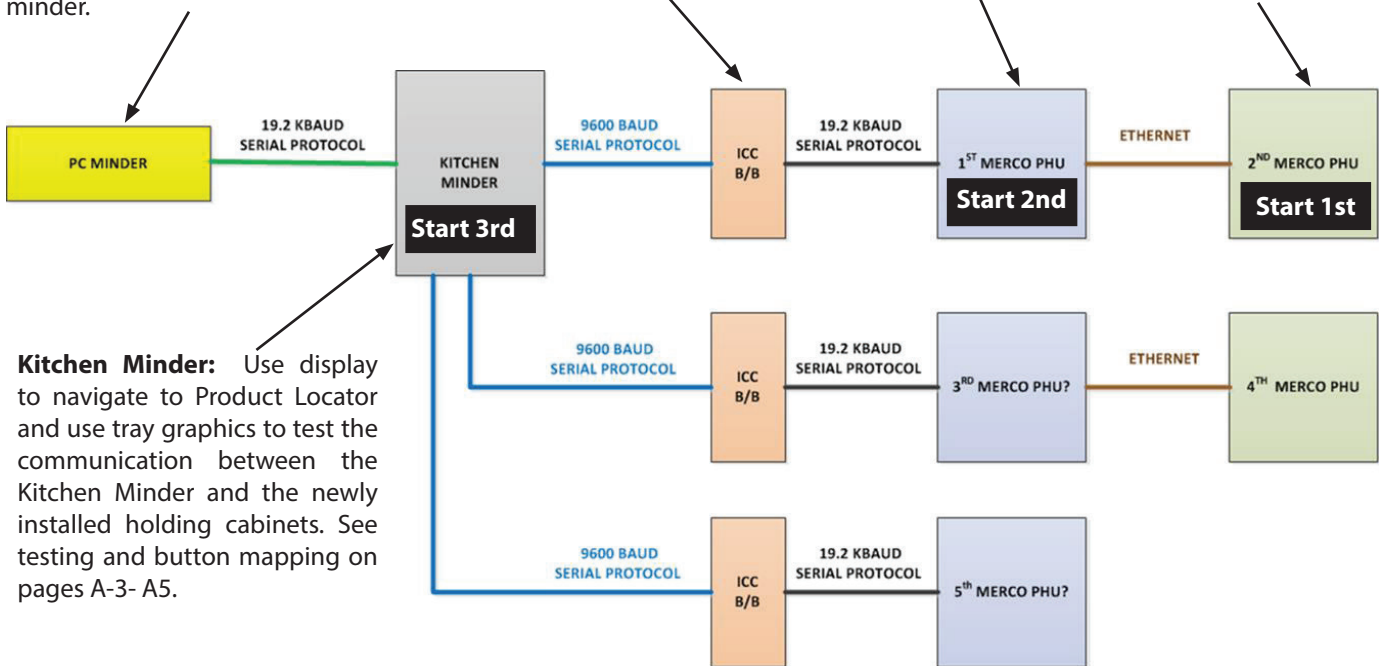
minder.

PC MINDER

19.2 KBAUD SERIAL PROTOCOL

KITCHEN MINDER

Start 3rd

9600 BAUD SERIAL PROTOCOL

ICC B/B

19.2 KBAUD SERIAL PROTOCOL

1$^{ST}$ MERCO PHU

Start 2nd

ETHERNET

2$^{ND}$ MERCO PHU

Start 1st

**Kitchen Minder:** Use display to navigate to Product Locator and use tray graphics to test the communication between the Kitchen Minder and the newly installed holding cabinets. See testing and button mapping on pages A-3- A5.

9600 BAUD SERIAL PROTOCOL

ICC B/B

19.2 KBAUD SERIAL PROTOCOL

3$^{RD}$ MERCO PHU?

ETHERNET

4$^{TH}$ MERCO PHU

9600 BAUD SERIAL PROTOCOL

ICC B/B

19.2 KBAUD SERIAL PROTOCOL

5$^{th}$ MERCO PHU?